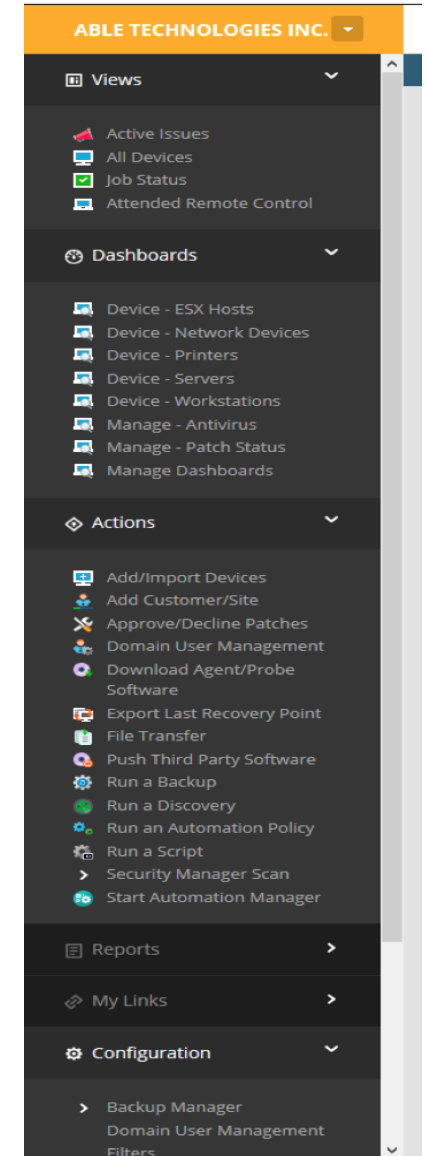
ABLE TECHNOLOGIES INC.

Views

Active Issues
All Devices
Job Status
Attended Remote Control

Dashboards

Device - ESX Hosts
Device - Network Devices
Device - Printers
Device - Servers
Device - Workstations
Manage - Antivirus
Manage - Patch Status
Manage Dashboards

Actions

Add/Import Devices
Add Customer/Site
Approve/Decline Patches
Domain User Management
Download Agent/Probe Software
Export Last Recovery Point
File Transfer
Push Third Party Software
Run a Backup
Run a Discovery
Run an Automation Policy
Run a Script
Security Manager Scan
Start Automation Manager

Reports

My Links

Configuration

Backup Manager
Domain User Management
Filters